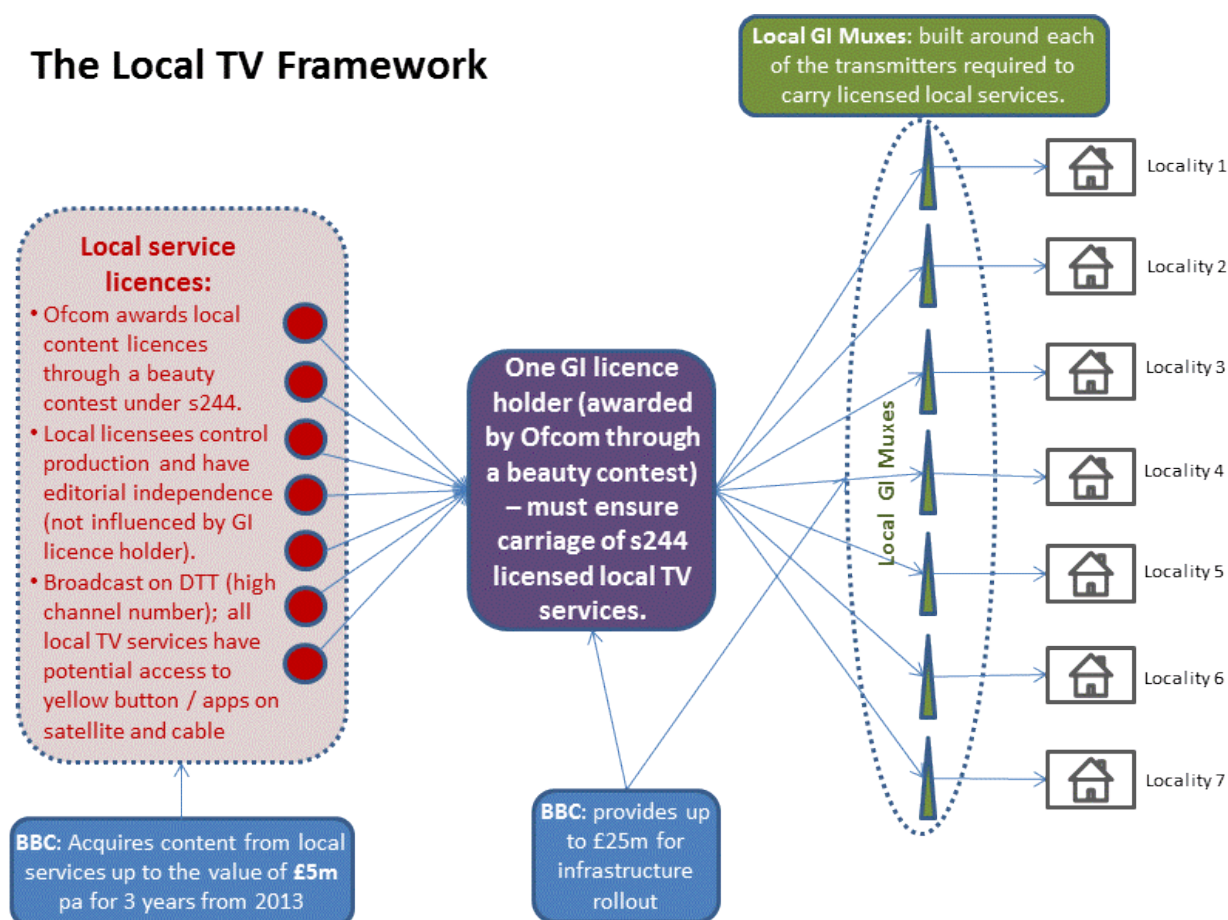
The Local TV Framework

Local GI Muxes: built around each of the transmitters required to carry licensed local services.

Local service licences:
• Ofcom awards local content licences through a beauty contest under s244.
• Local licensees control production and have editorial independence (not influenced by GI licence holder).
• Broadcast on DTT (high channel number); all local TV services have potential access to yellow button / apps on satellite and cable

One GI licence holder (awarded by Ofcom through a beauty contest) – must ensure carriage of s244 licensed local TV services.

Local GI Muxes

Locality 1
Locality 2
Locality 3
Locality 4
Locality 5
Locality 6
Locality 7

BBC: Acquires content from local services up to the value of £5m pa for 3 years from 2013

BBC: provides up to £25m for infrastructure rollout